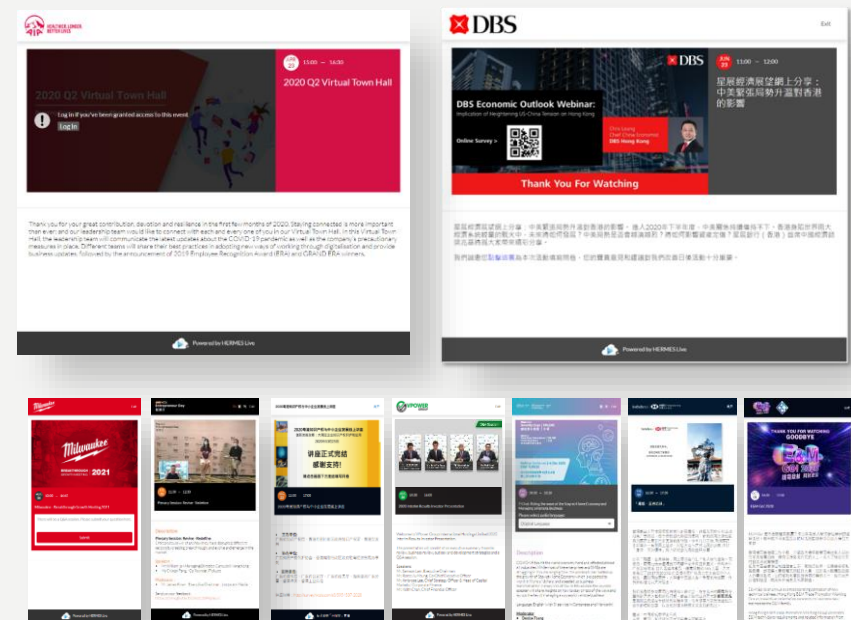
HEALTHIER LONGER BETTER LIVES

2020 Q2 Virtual Town Hall

Log in if you've been granted access to this event

Log in

15:00 — 16:30

2020 Q2 Virtual Town Hall

Thank you for your great contribution, devotion and resilience in the first few months of 2020. Staying connected is more important than ever and our leadership team would like to connect with each and every one of you in our Virtual Town Hall. In this Virtual Town Hall, the leadership team will communicate the latest updates about the COVID-19 pandemic as well as the company's precautionary measures in place. Different teams will share their best practices in adopting new ways of working through digitalisation and provide business updates, followed by the announcement of 2019 Employee Recognition Award (ERA) and GRAND ERA winners.

Powered by HERMES Live

DBS

Exit

DBS

DBS Economic Outlook Webinar:

Online Survey >

Thank You For Watching

11:00 — 12:00

星展經濟展望網上分享：中美緊張局勢升溫對香港的影響

Powered by HERMES Live

Milwaukee

2021

Powered by HERMES Live

Description

Powered by HERMES Live

講座正式完結 感謝支持!

Powered by HERMES Live

EMPOWER

Powered by HERMES Live

Description

THANK YOU FOR WATCHING GOODBYE

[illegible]